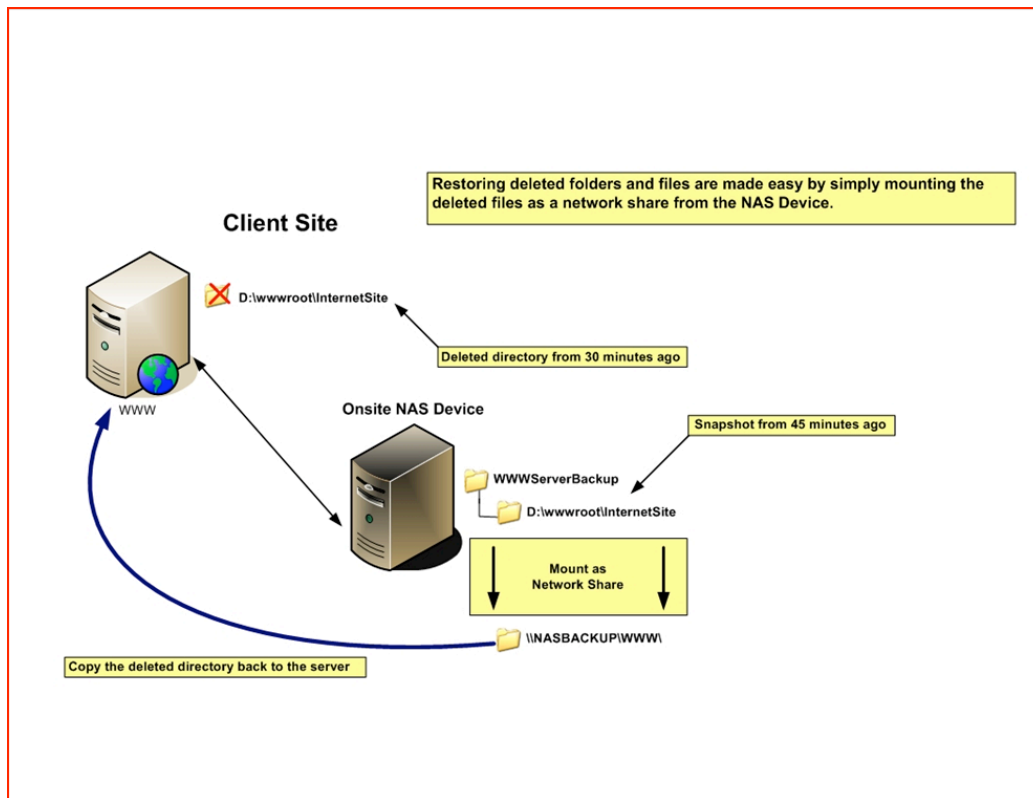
Restoring deleted folders and files are made easy by simply mounting the deleted files as a network share from the NAS Device.

Client Site

D:\wwwroot\InternetSite

Deleted directory from 30 minutes ago

WWW

Onsite NAS Device

Snapshot from 45 minutes ago

WWWServerBackup

D:\wwwroot\InternetSite

Mount as Network Share

\\NASBACKUP\WWW\

Copy the deleted directory back to the server